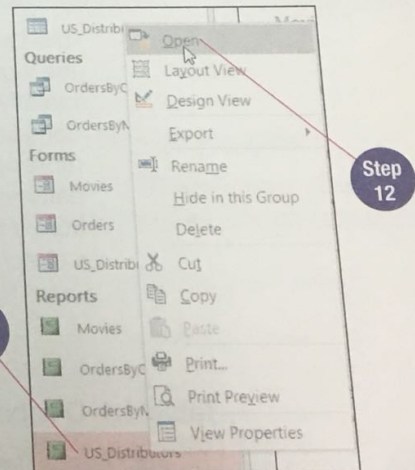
US_Distrib
Queries
OrdersByC
OrdersByN
Forms
Movies
Orders
US_Distrib
Reports
Movies
OrdersByC
OrdersByN
US_Distributors

Open
Layout View
Design View
Export
Rename
Hide in this Group
Delete
Cut
Copy
Paste
Print...
Print Preview
View Properties

Step 12